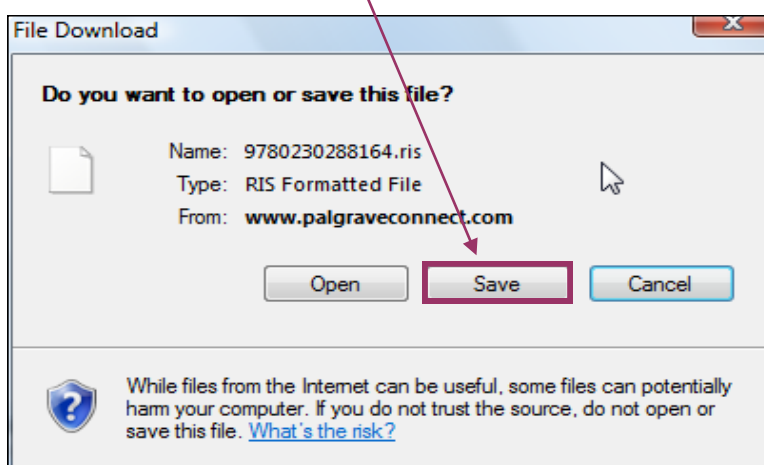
File Download

Do you want to open or save this file?

Name: 9780230288164.ris
Type: RIS Formatted File
From: www.palgraveconnect.com

Open Save Cancel

While files from the Internet can be useful, some files can potentially harm your computer. If you do not trust the source, do not open or save this file. What's the risk?